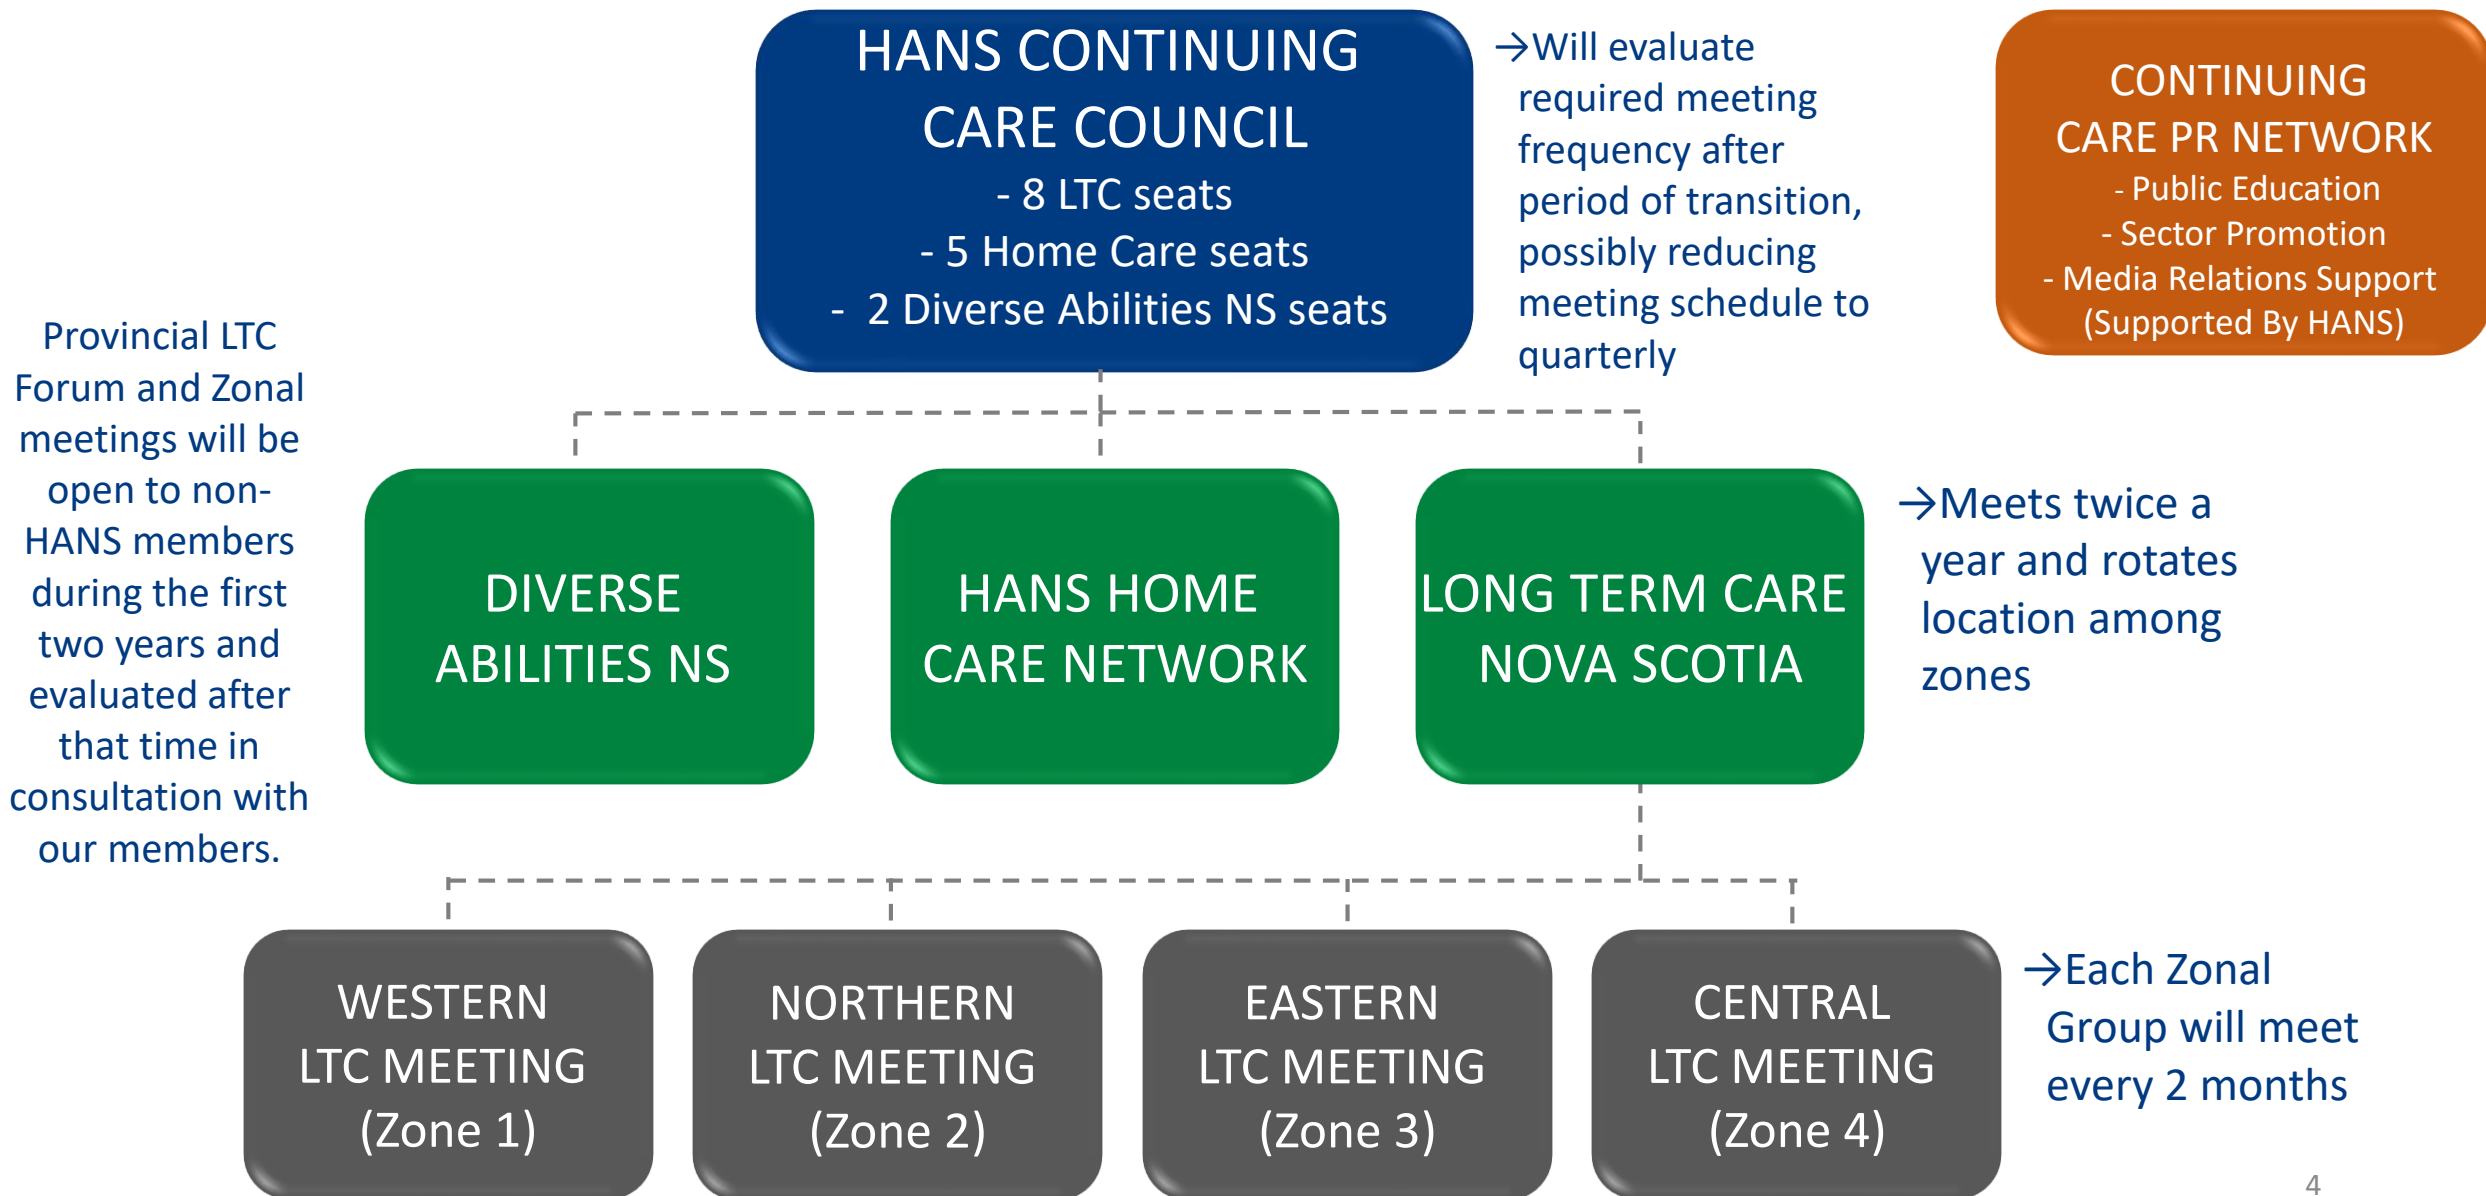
HANS CONTINUING CARE COUNCIL
- 8 LTC seats
- 5 Home Care seats
- 2 Diverse Abilities NS seats

→Will evaluate required meeting frequency after period of transition, possibly reducing meeting schedule to quarterly

CONTINUING CARE PR NETWORK
- Public Education
- Sector Promotion
- Media Relations Support
(Supported By HANS)

Provincial LTC Forum and Zonal meetings will be open to non-HANS members during the first two years and evaluated after that time in consultation with our members.

DIVERSE ABILITIES NS

HANS HOME CARE NETWORK

LONG TERM CARE NOVA SCOTIA

→Meets twice a year and rotates location among zones

WESTERN LTC MEETING (Zone 1)

NORTHERN LTC MEETING (Zone 2)

EASTERN LTC MEETING (Zone 3)

CENTRAL LTC MEETING (Zone 4)

→Each Zonal Group will meet every 2 months

4